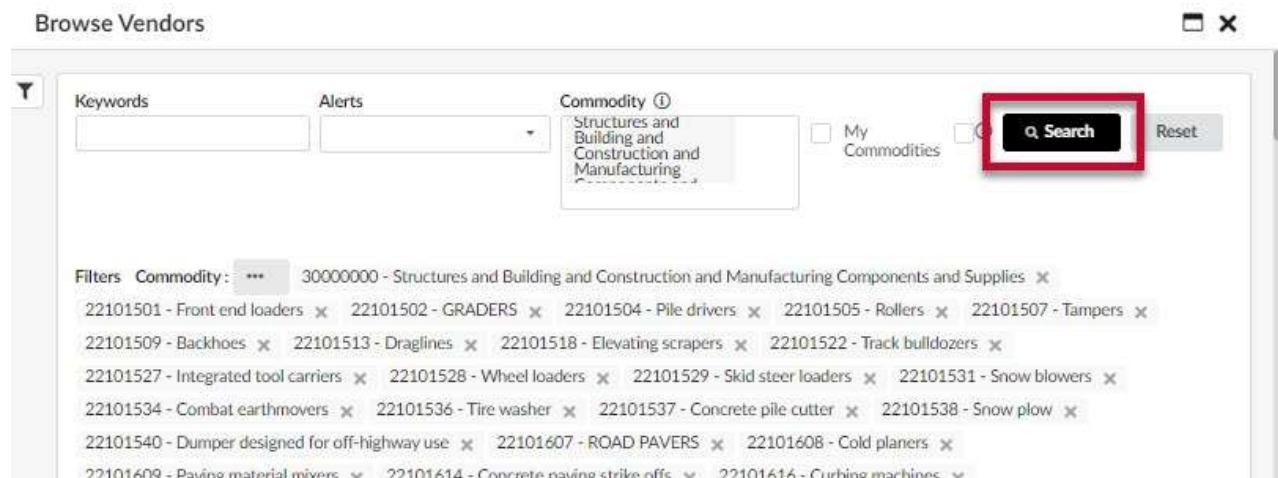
Browse Vendors

Keywords

Alerts

Commodity ⓘ

Structures and Building and Construction and Manufacturing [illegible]

My Commodities

Search

Reset

Filters Commodity: ••• 30000000 - Structures and Building and Construction and Manufacturing Components and Supplies ×

22101501 - Front end loaders × 22101502 - GRADERS × 22101504 - Pile drivers × 22101505 - Rollers × 22101507 - Tampers ×

22101509 - Backhoes × 22101513 - Draglines × 22101518 - Elevating scrapers × 22101522 - Track bulldozers ×

22101527 - Integrated tool carriers × 22101528 - Wheel loaders × 22101529 - Skid steer loaders × 22101531 - Snow blowers ×

22101534 - Combat earthmovers × 22101536 - Tire washer × 22101537 - Concrete pile cutter × 22101538 - Snow plow ×

22101540 - Dumper designed for off-highway use × 22101607 - ROAD PAVERS × 22101608 - Cold planers ×

22101609 - Paving material mixers × 22101614 - Concrete paving strike offs × 22101616 - Curbing machines ×